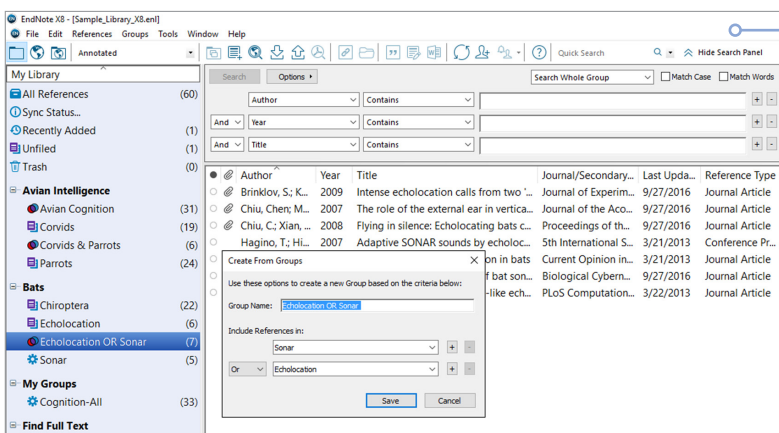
EndNote X8 - [Sample_Library_X8.enl]

File Edit References Groups Tools Window Help

Annotated

Quick Search

Hide Search Panel

My Library

All References (60)

Sync Status...

Recently Added (1)

Unfiled (1)

Trash (0)

Avian Intelligence

Avian Cognition (31)

Corvids (19)

Corvids & Parrots (45)

Parrots (24)

Bats

Chiroptera (22)

Echolocation (6)

Echolocation OR Sonar (7)

Sonar (5)

My Groups

Cognition-All (33)

Find Full Text

Search

Options

Search Whole Group

Match Case

Match Words

Author Contains

And Year Contains

And Title Contains

| | | Author | Year | Title | Journal/Secondary... | Last Upda... | Reference Type |
|---|---|---|---|---|---|---|---|
| | | Brinklov, S.; K... | 2009 | Intense echolocation calls from two '... | Journal of Experim... | 9/27/2016 | Journal Article |
| | | Chiu, Chen; M... | 2007 | The role of the external ear in vertica... | Journal of the Aco... | 9/27/2016 | Journal Article |
| | | Chiu, C.; Xian, ... | 2008 | Flying in silence: Echolocating bats c... | Proceedings of th... | 9/27/2016 | Journal Article |
| | | Hagino, T.; Hi... | 2007 | Adaptive SONAR sounds by echoloc... | 5th International S... | 3/21/2013 | Conference Pr... |
| | | | | on in bats | Current Opinion in... | 3/21/2013 | Journal Article |
| | | | | f bat son... | Biological Cybern... | 9/27/2016 | Journal Article |
| | | | | -like ech... | PLoS Computation... | 3/22/2013 | Journal Article |

Create From Groups

Use these options to create a new Group based on the criteria below:

Group Name: Echolocation OR Sonar

Include References in:

Sonar

Or Echolocation

Save

Cancel